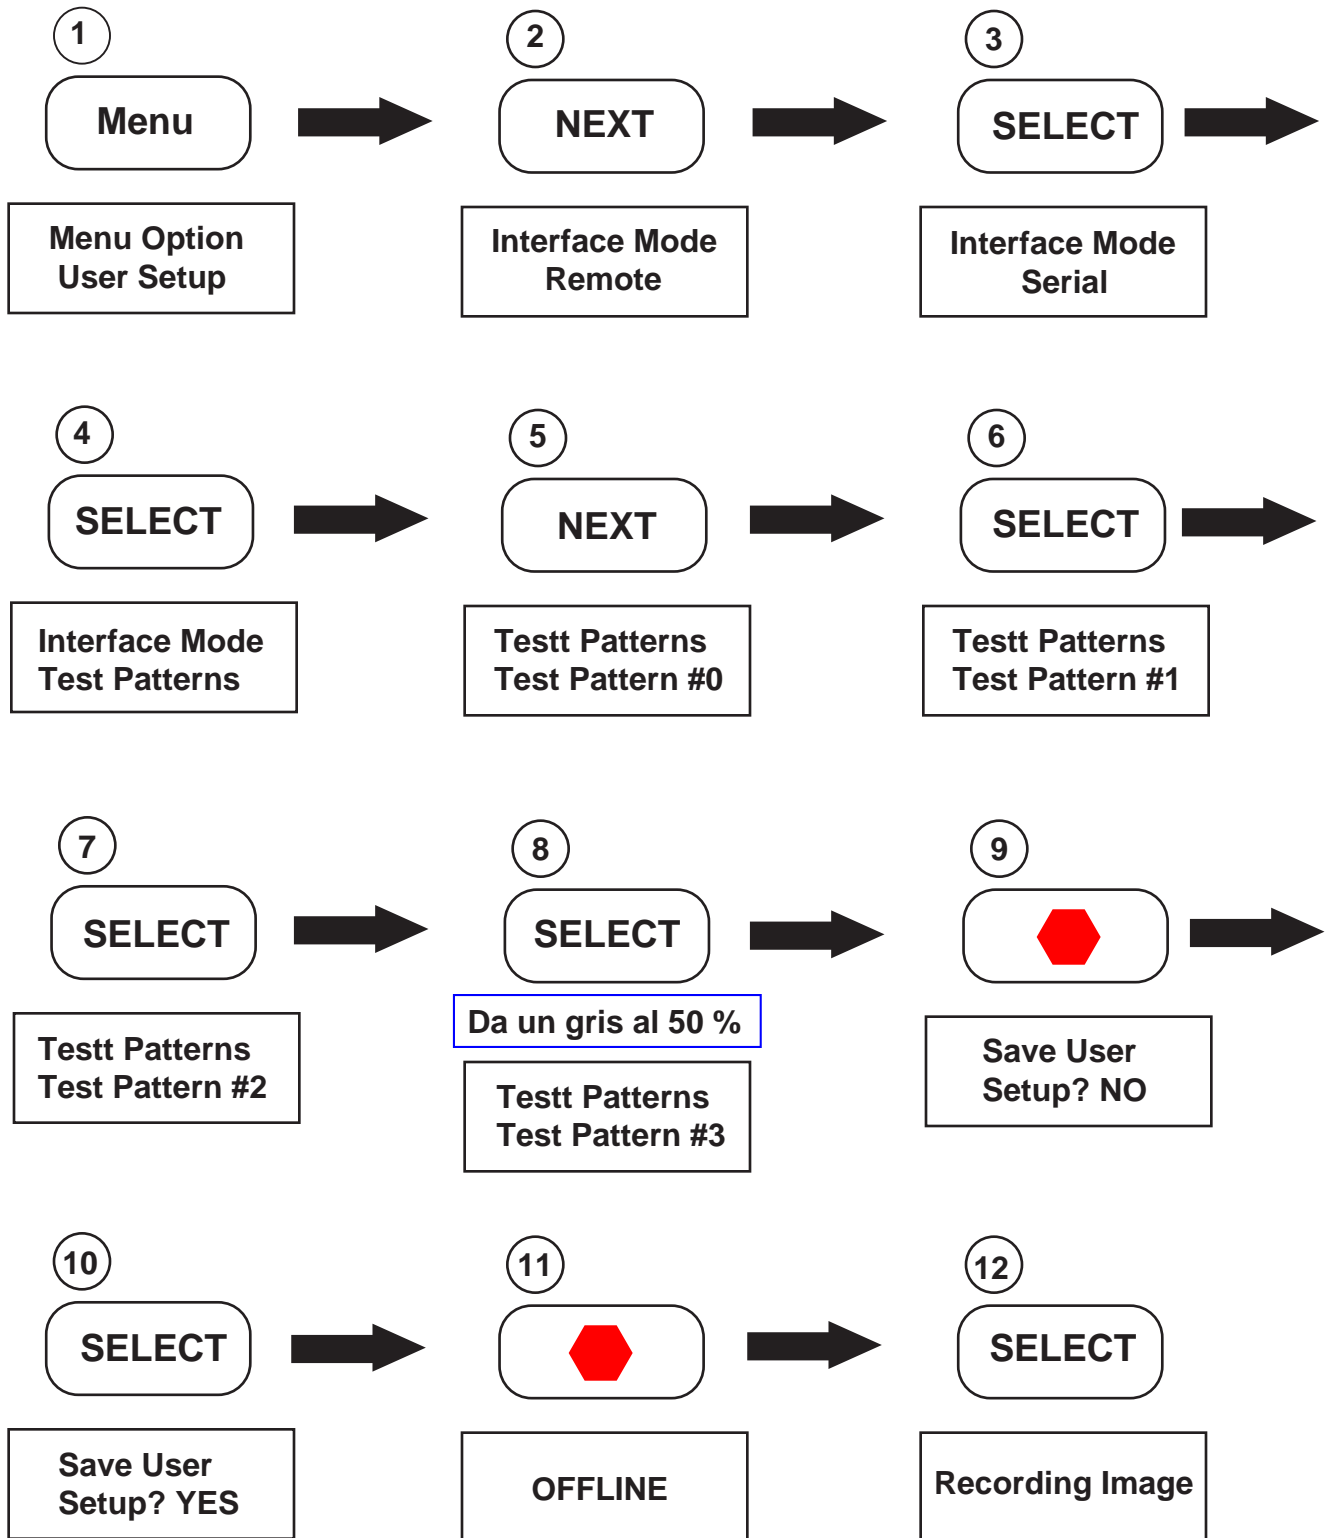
1
Menu
Menu Option
User Setup

2
NEXT
Interface Mode
Remote

3
SELECT
Interface Mode
Serial

4
SELECT
Interface Mode
Test Patterns

5
NEXT
Testt Patterns
Test Pattern #0

6
SELECT
Testt Patterns
Test Pattern #1

7
SELECT
Testt Patterns
Test Pattern #2

8
SELECT
Da un gris al 50 %
Testt Patterns
Test Pattern #3

9
Save User
Setup? NO

10
SELECT
Save User
Setup? YES

11
OFFLINE

12
SELECT
Recording Image